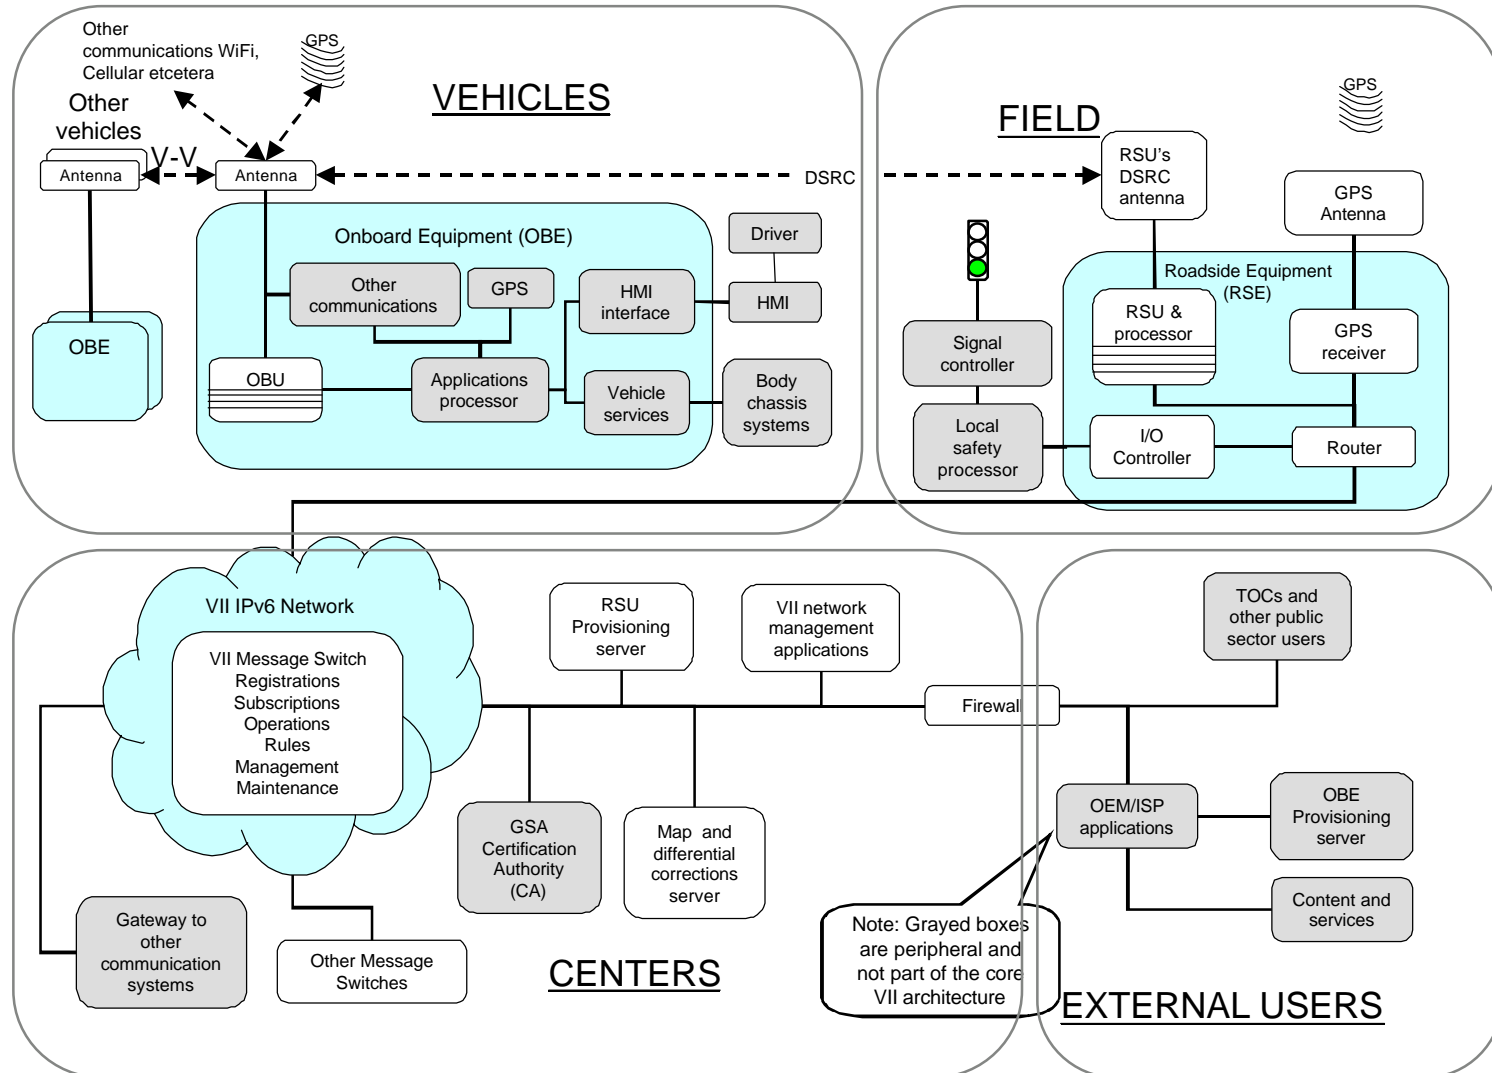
Other communications WiFi, Cellular etcetera

GPS

VEHICLES

Other vehicles

V-V

Antenna

Antenna

DSRC

Onboard Equipment (OBE)

Driver

Other communications

GPS

HMI interface

HMI

OBE

OBU

Applications processor

Vehicle services

Body chassis systems

FIELD

GPS

RSU's DSRC antenna

GPS Antenna

Roadside Equipment (RSE)

RSU & processor

GPS receiver

Signal controller

Local safety processor

I/O Controller

Router

VII IPv6 Network

VII Message Switch
Registrations
Subscriptions
Operations
Rules
Management
Maintenance

RSU Provisioning server

VII network management applications

Firewall

TOCs and other public sector users

GSA Certification Authority (CA)

Map and differential corrections server

OEM/ISP applications

OBE Provisioning server

Content and services

Gateway to other communication systems

Other Message Switches

CENTERS

Note: Grayed boxes are peripheral and not part of the core VII architecture

EXTERNAL USERS